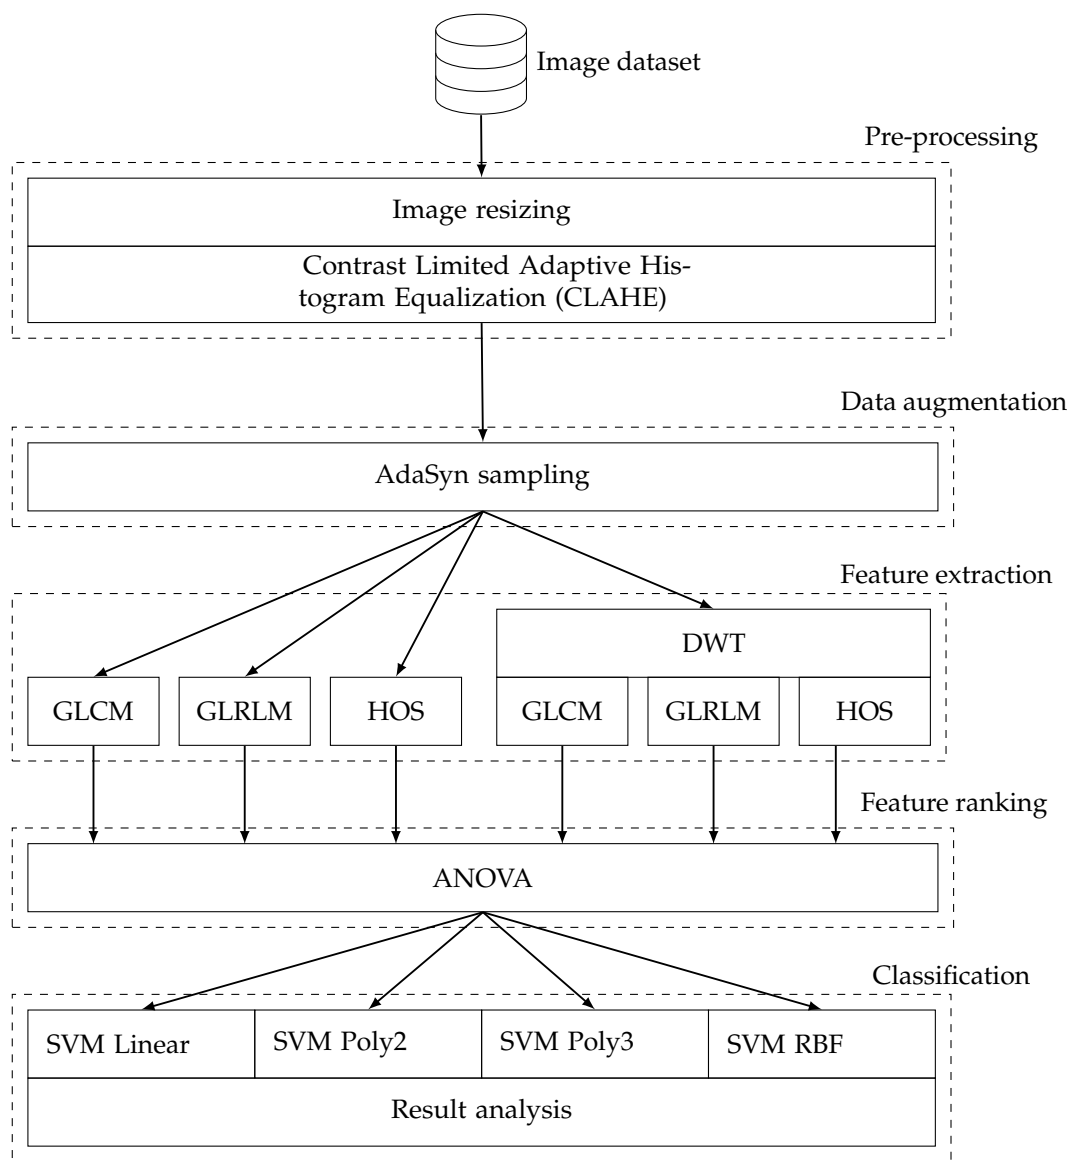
Image dataset

Pre-processing

Image resizing

Contrast Limited Adaptive Histogram Equalization (CLAHE)

Data augmentation

AdaSyn sampling

Feature extraction

DWT

GLCM

GLRLM

HOS

GLCM

GLRLM

HOS

Feature ranking

ANOVA

Classification

SVM Linear

SVM Poly2

SVM Poly3

SVM RBF

Result analysis